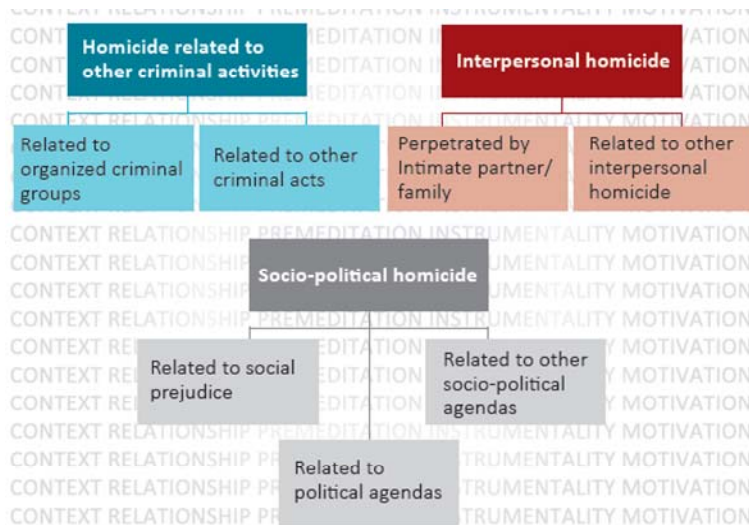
Homicide related to other criminal activities

Related to organized criminal groups

Related to other criminal acts

Interpersonal homicide

Perpetrated by Intimate partner/ family

Related to other interpersonal homicide

Socio-political homicide

Related to social prejudice

Related to other socio-political agendas

Related to political agendas

CONTEXT RELATIONSHIP PREMEDITATION INSTRUMENTALITY MOTIVATION